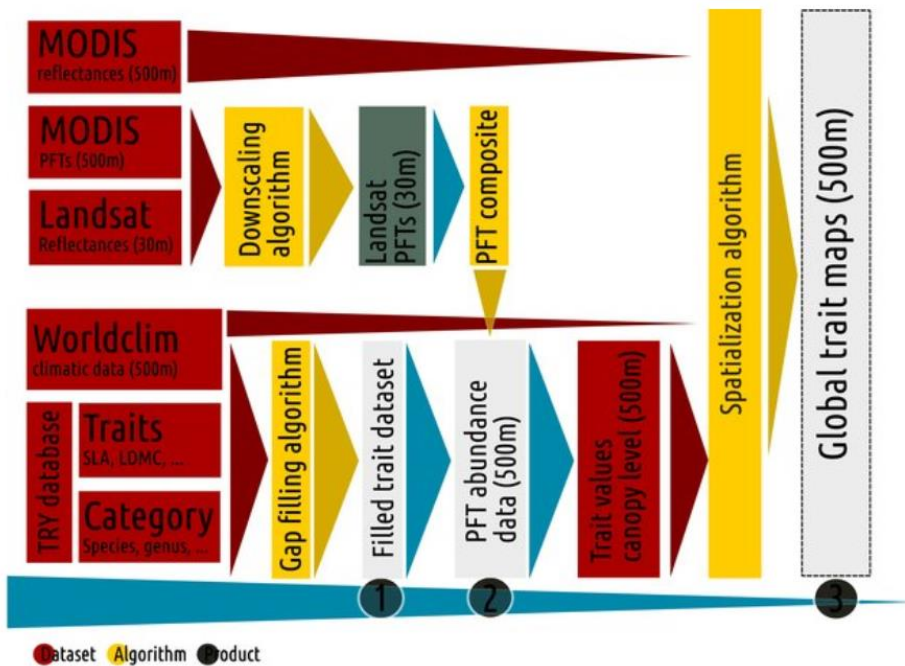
MODIS
reflectances (500m)

MODIS
PFTs (500m)

Landsat
Reflectances (30m)

Downscaling algorithm

Landsat PFTs (30m)

PFT composite

Spatialization algorithm

Global trait maps (500m)

Worldclim
climatic data (500m)

TRY database

Traits
SLA, LDMC, ...

Category
Species, genus, ...

Gap filling algorithm

Filled trait dataset

PFT abundance data (500m)

Trait values canopy level (500m)

1

2

3

Dataset Algorithm Product